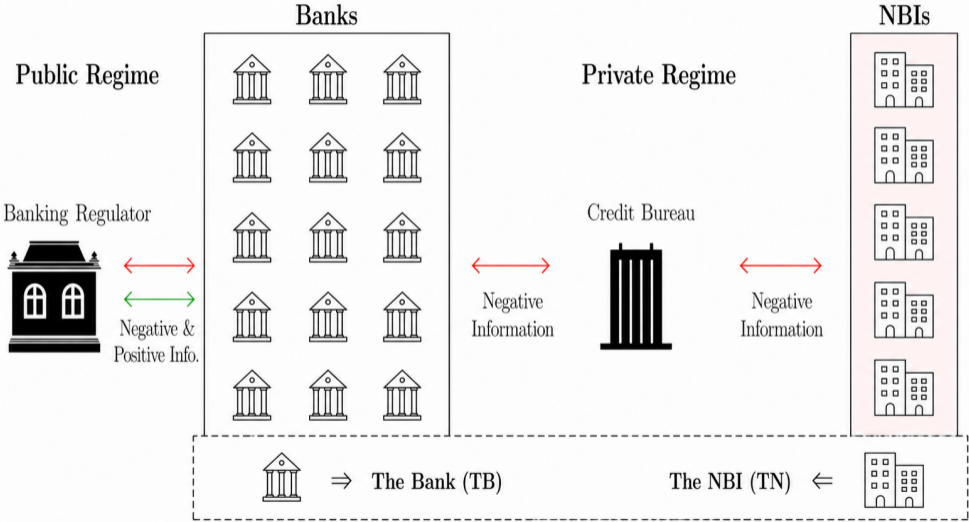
Banks

NBIs

Public Regime

Private Regime

Banking Regulator

Negative & Positive Info.

Credit Bureau

Negative Information

Negative Information

$\Rightarrow$ The Bank (TB)

The NBI (TN) $\Leftarrow$